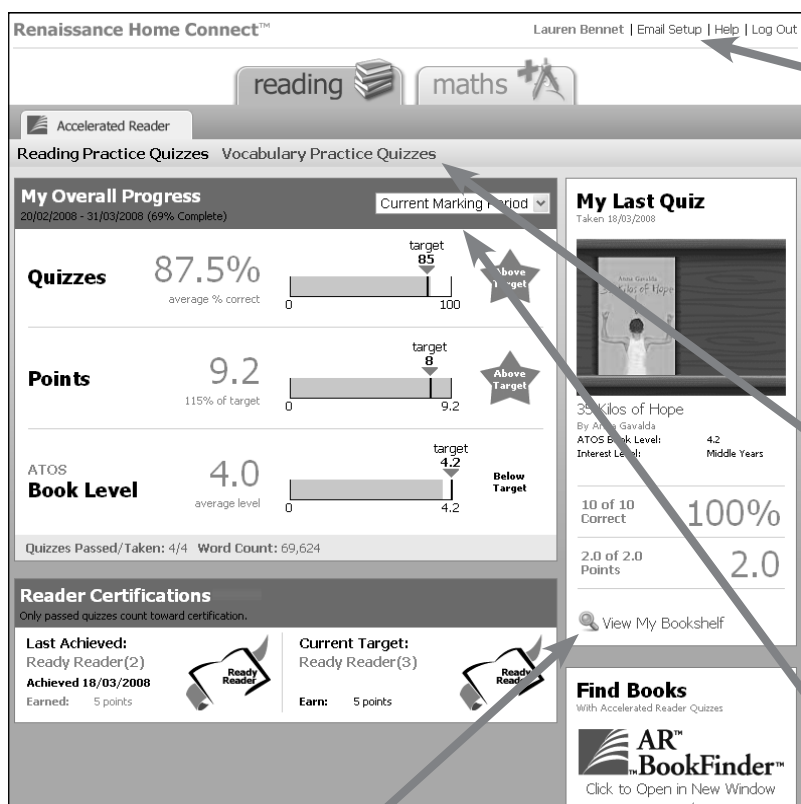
Renaissance Home Connect™

Lauren Bennet | Email Setup | Help | Log Out

reading

maths

Accelerated Reader

Reading Practice Quizzes Vocabulary Practice Quizzes

My Overall Progress
20/02/2008 - 31/03/2008 (69% Complete)

Current Marking Period

Quizzes 87.5% average % correct

target 85

0 100

Above Target

Points 9.2 115% of target

target 8

0 9.2

Above Target

ATOS Book Level 4.0 average level

target 4.2

0 4.2

Below Target

Quizzes Passed/Taken: 4/4 Word Count: 69,624

Reader Certifications
Only passed quizzes count toward certification.

Last Achieved:
Ready Reader(2)
Achieved 18/03/2008
Earned: 5 points

Ready Reader

Current Target:
Ready Reader(3)
Earn: 5 points

Ready Reader

My Last Quiz
Taken 18/03/2008

Anna Gavalda
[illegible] Kilos of Hope

35 Kilos of Hope
By Anna Gavalda
ATOS Book Level: 4.2
Interest Level: Middle Years

10 of 10 Correct 100%

2.0 of 2.0 Points 2.0

View My Bookshelf

Find Books
With Accelerated Reader Quizzes

AR™ BookFinder™
Click to Open in New Window